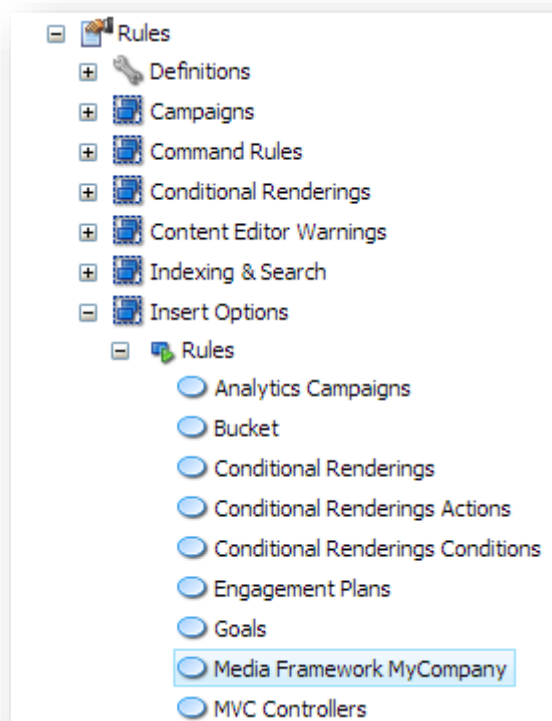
Rules
Definitions
Campaigns
Command Rules
Conditional Renderings
Content Editor Warnings
Indexing & Search
Insert Options
Rules
Analytics Campaigns
Bucket
Conditional Renderings
Conditional Renderings Actions
Conditional Renderings Conditions
Engagement Plans
Goals
Media Framework MyCompany
MVC Controllers